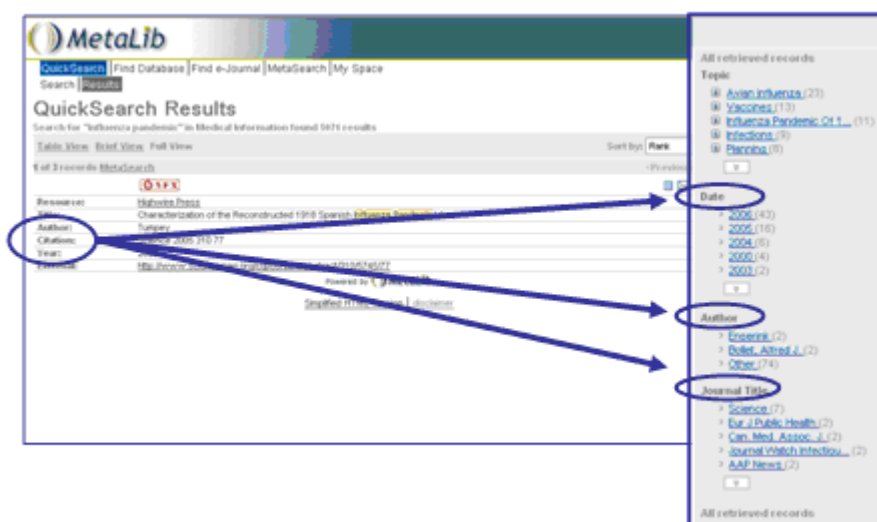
MetaLib

QuickSearch | Find Database | Find e-Journal | MetaSearch | My Space

Search | Results

QuickSearch Results

Search for "influenza pandemic" in Medical Information found 5971 results

Table View | Brief View | Full View

Sort by: Rank

1 of 3 records MetaSearch

SFX

Resource: Highwire Press

Title: Characterization of the Reconstructed 1918 Spanish Influenza Pandemic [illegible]

Author: Tumpey

Citation: Science 2005 310:77

Year: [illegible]

Permalink: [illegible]

Powered by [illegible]

Simplified HTML Version | disclaimer

All retrieved records

Topic

Avian influenza (23)
Vaccines (13)
Influenza Pandemic Of 1... (11)
Infections (9)
Planning (8)

Date

2006 (43)
2005 (16)
2004 (6)
2000 (4)
2003 (2)

Author

Enserink (2)
Bollet, Alfred J. (2)
Other (74)

Journal Title

Science (7)
Eur J Public Health (2)
Can. Med. Assoc. J. (2)
Journal Watch Infectiou... (2)
AAP News (2)

All retrieved records